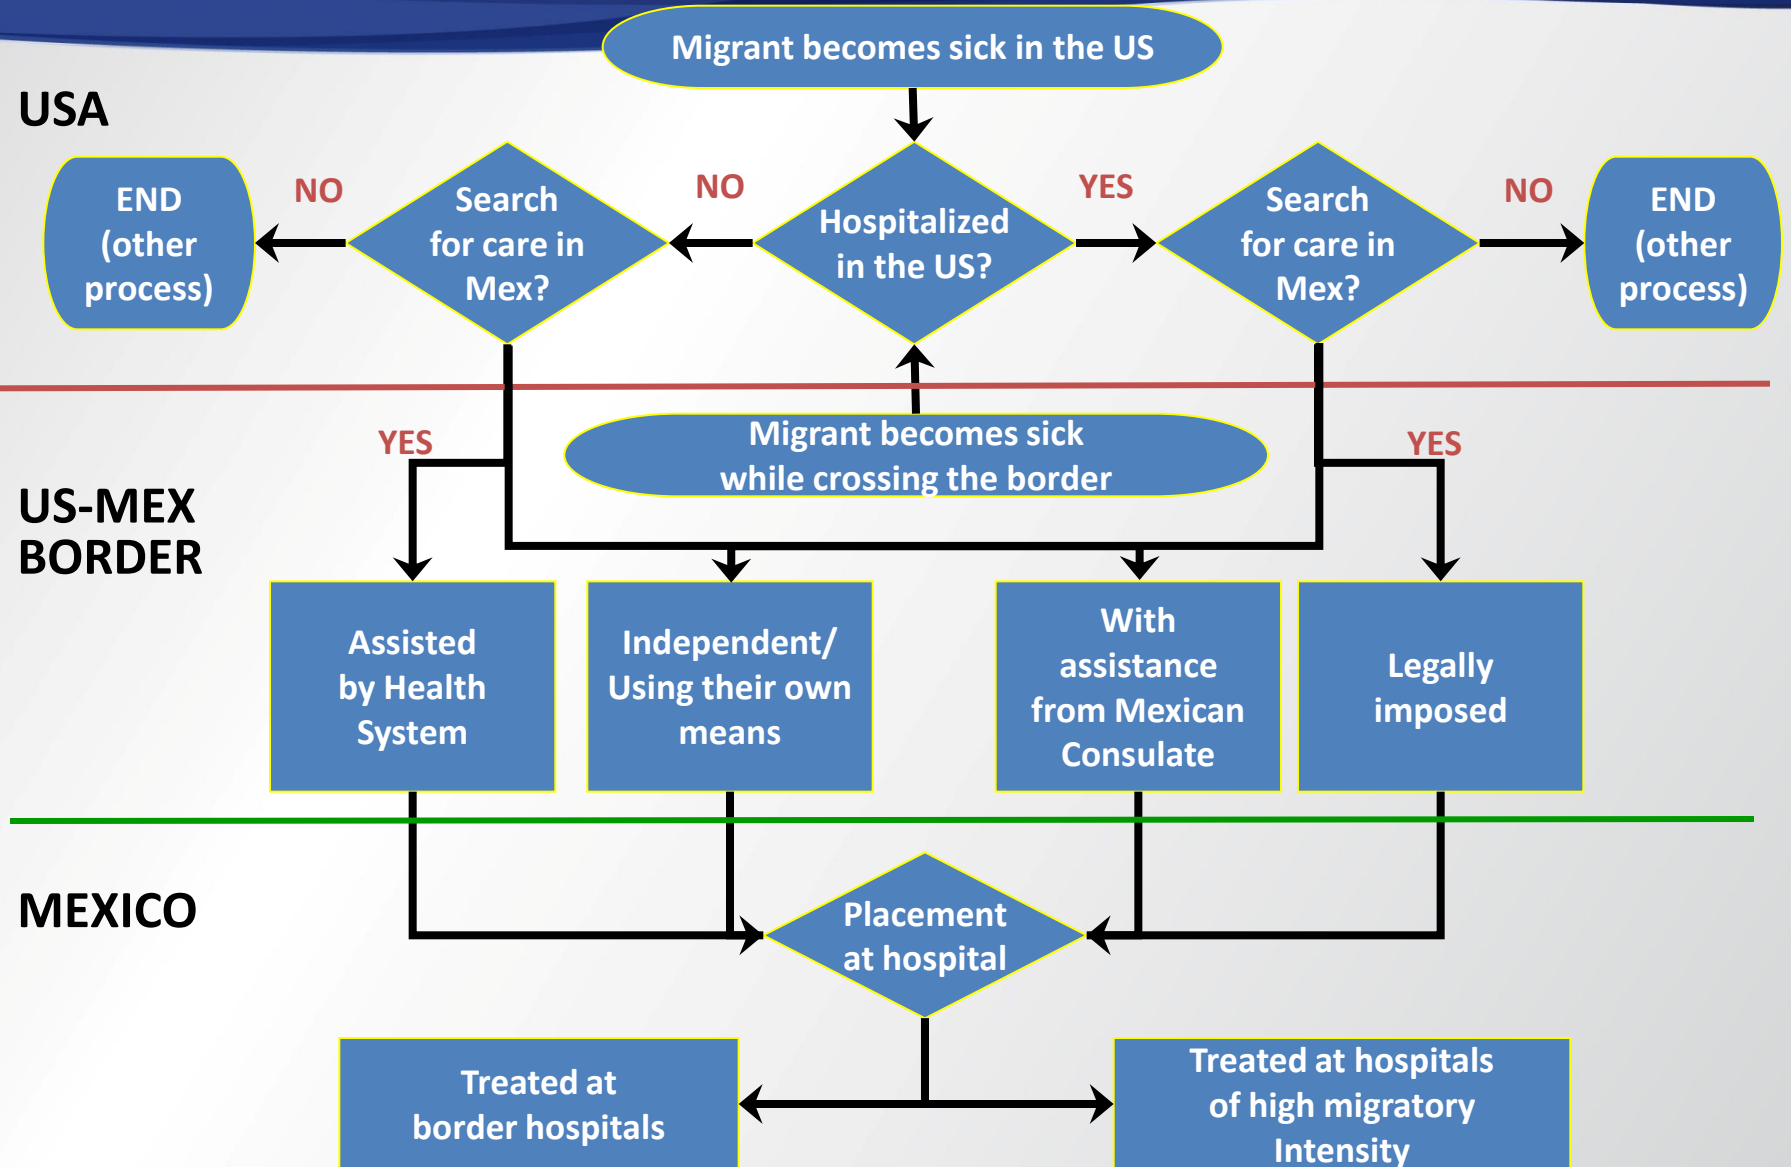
Migrant becomes sick in the US

USA

END (other process)

NO

Search for care in Mex?

NO

Hospitalized in the US?

YES

Search for care in Mex?

NO

END (other process)

YES

Migrant becomes sick while crossing the border

YES

US-MEX BORDER

Assisted by Health System

Independent/ Using their own means

With assistance from Mexican Consulate

Legally imposed

MEXICO

Placement at hospital

Treated at border hospitals

Treated at hospitals of high migratory Intensity